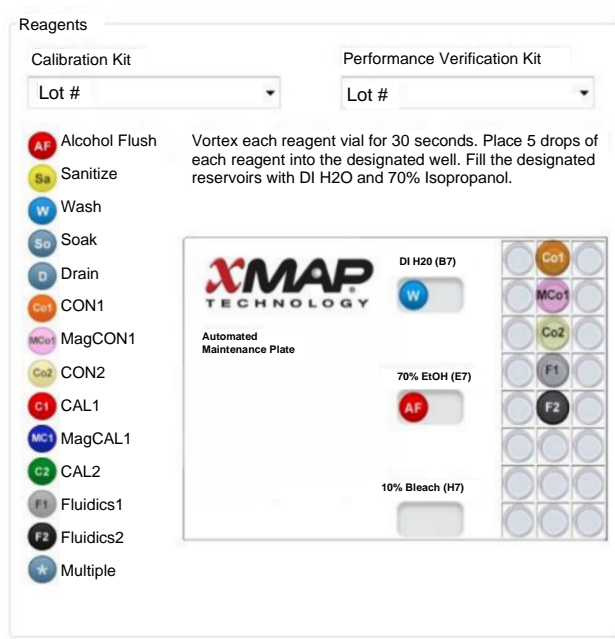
Reagents

Calibration Kit

Lot #

Performance Verification Kit

Lot #

AF Alcohol Flush
Sa Sanitize
W Wash
So Soak
D Drain
Co1 CON1
MCo1 MagCON1
Co2 CON2
C1 CAL1
MC1 MagCAL1
C2 CAL2
F1 Fluidics1
F2 Fluidics2
* Multiple

Vortex each reagent vial for 30 seconds. Place 5 drops of each reagent into the designated well. Fill the designated reservoirs with DI H2O and 70% Isopropanol.

XMAP TECHNOLOGY

Automated Maintenance Plate

DI H20 (B7)

W

70% EtOH (E7)

AF

10% Bleach (H7)

Co1

MCo1

Co2

F1

F2